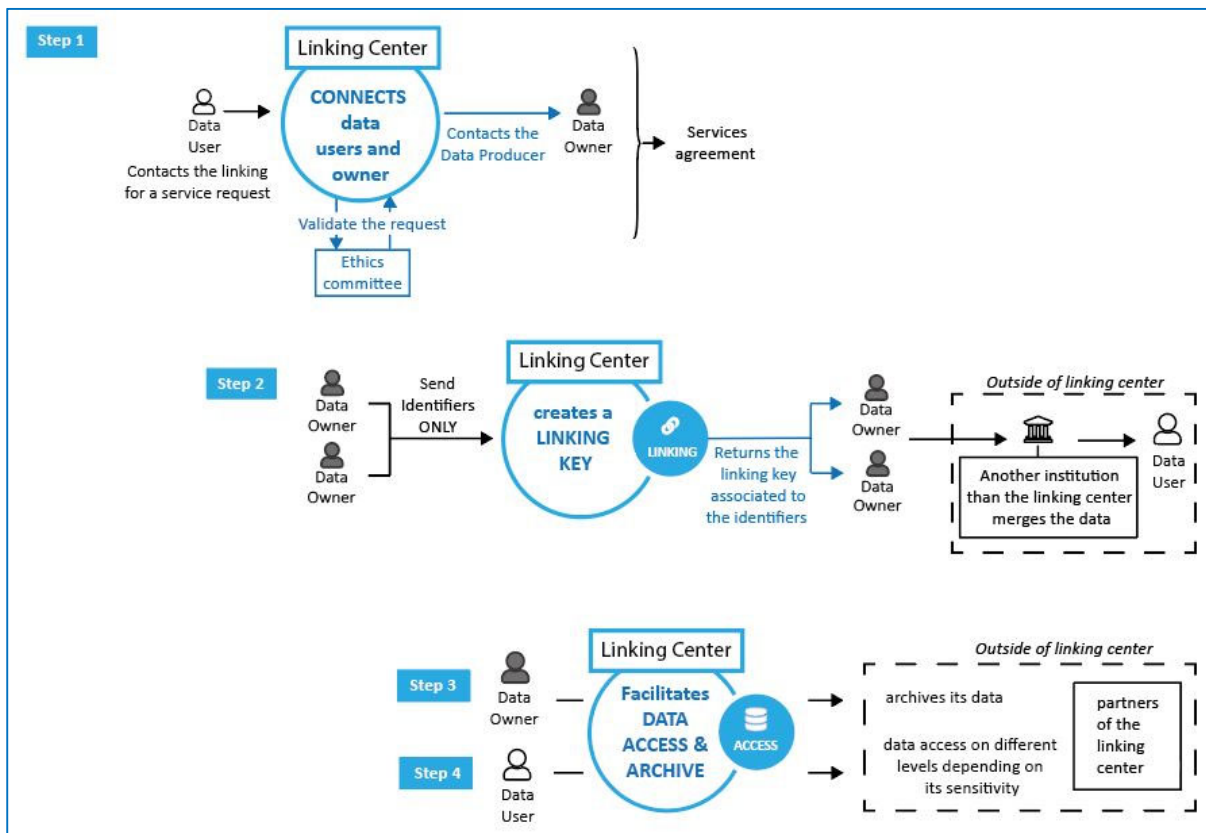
Step 1

Linking Center

CONNECTS data users and owner

Data User
Contacts the linking for a service request

Contacts the Data Producer

Data Owner

Services agreement

Validate the request

Ethics committee

Step 2

Linking Center

Data Owner

Data Owner

Send Identifiers ONLY

creates a LINKING KEY

LINKING

Returns the linking key associated to the identifiers

Data Owner

Data Owner

Outside of linking center

Another institution than the linking center merges the data

Data User

Step 3

Step 4

Linking Center

Data Owner

Data User

Facilitates DATA ACCESS & ARCHIVE

ACCESS

Outside of linking center

archives its data

data access on different levels depending on its sensitivity

partners of the linking center